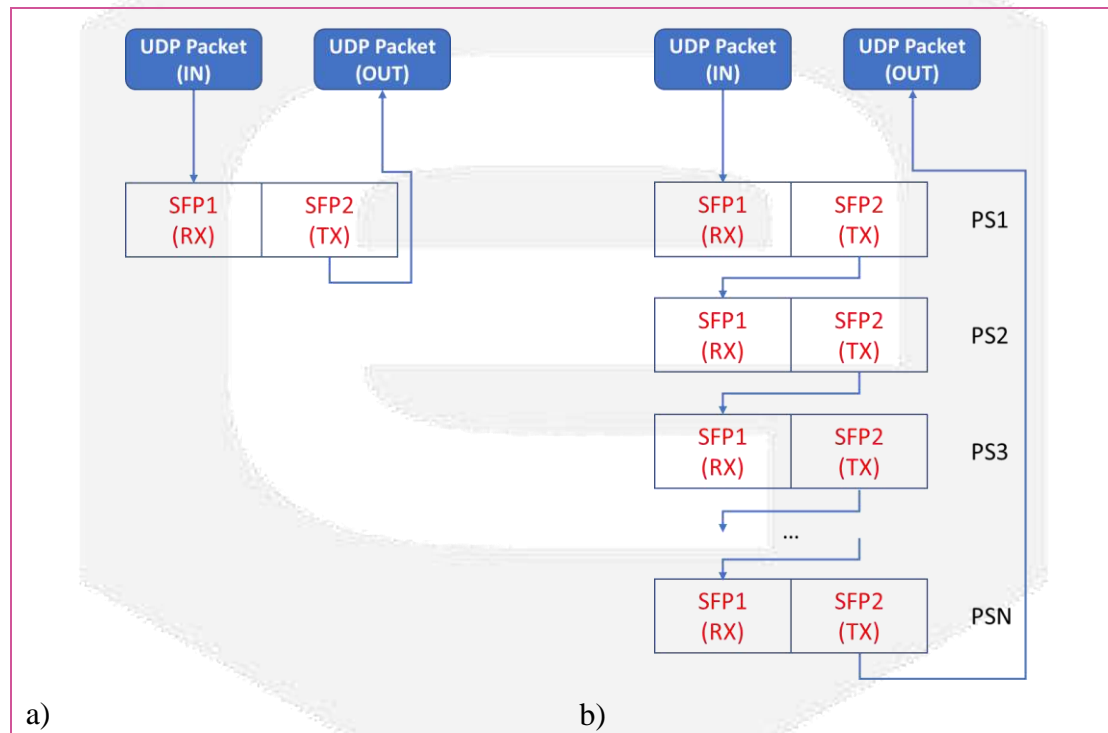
UDP Packet (IN)

UDP Packet (OUT)

SFP1 (RX)

SFP2 (TX)

a)

UDP Packet (IN)

UDP Packet (OUT)

SFP1 (RX)

SFP2 (TX)

PS1

SFP1 (RX)

SFP2 (TX)

PS2

SFP1 (RX)

SFP2 (TX)

PS3

...

SFP1 (RX)

SFP2 (TX)

PSN

b)